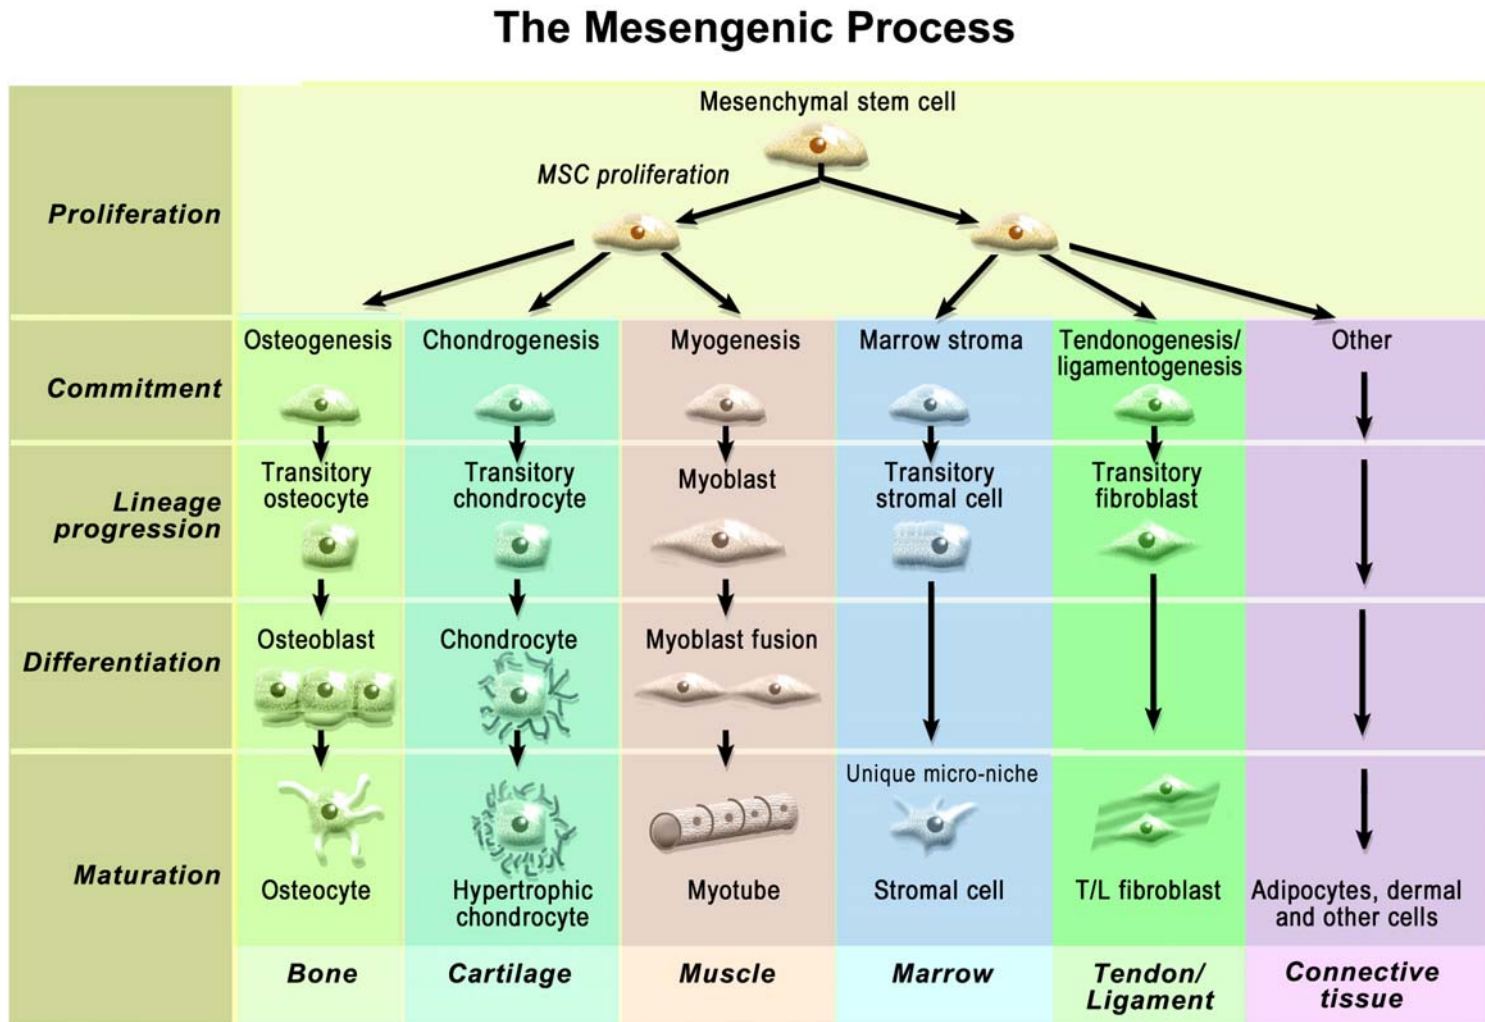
The Mesengenic Process

Mesenchymal stem cell

MSC proliferation

Proliferation

| | Osteogenesis | Chondrogenesis | Myogenesis | Marrow stroma | Tendonogenesis/ ligamentogenesis | Other |
|---|---|---|---|---|---|---|
| Commitment | | | | | | |
| Lineage progression | Transitory osteocyte | Transitory chondrocyte | Myoblast | Transitory stromal cell | Transitory fibroblast | |
| Differentiation | Osteoblast | Chondrocyte | Myoblast fusion | | | |
| Maturation | Osteocyte | Hypertrophic chondrocyte | Myotube | Unique micro-niche Stromal cell | T/L fibroblast | Adipocytes, dermal and other cells |
| | Bone | Cartilage | Muscle | Marrow | Tendon/ Ligament | Connective tissue |